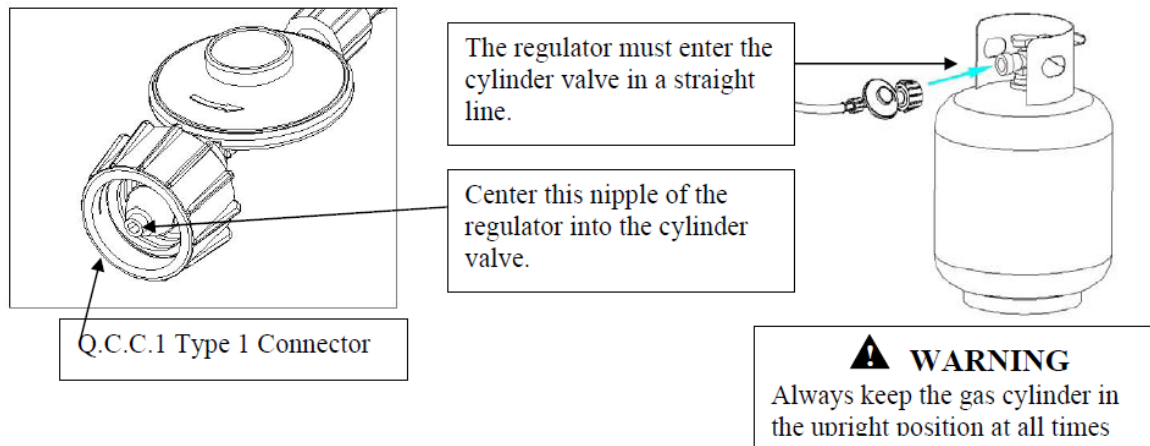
The regulator must enter the cylinder valve in a straight line.

Center this nipple of the regulator into the cylinder valve.

Q.C.C.1 Type 1 Connector

WARNING
Always keep the gas cylinder in the upright position at all times